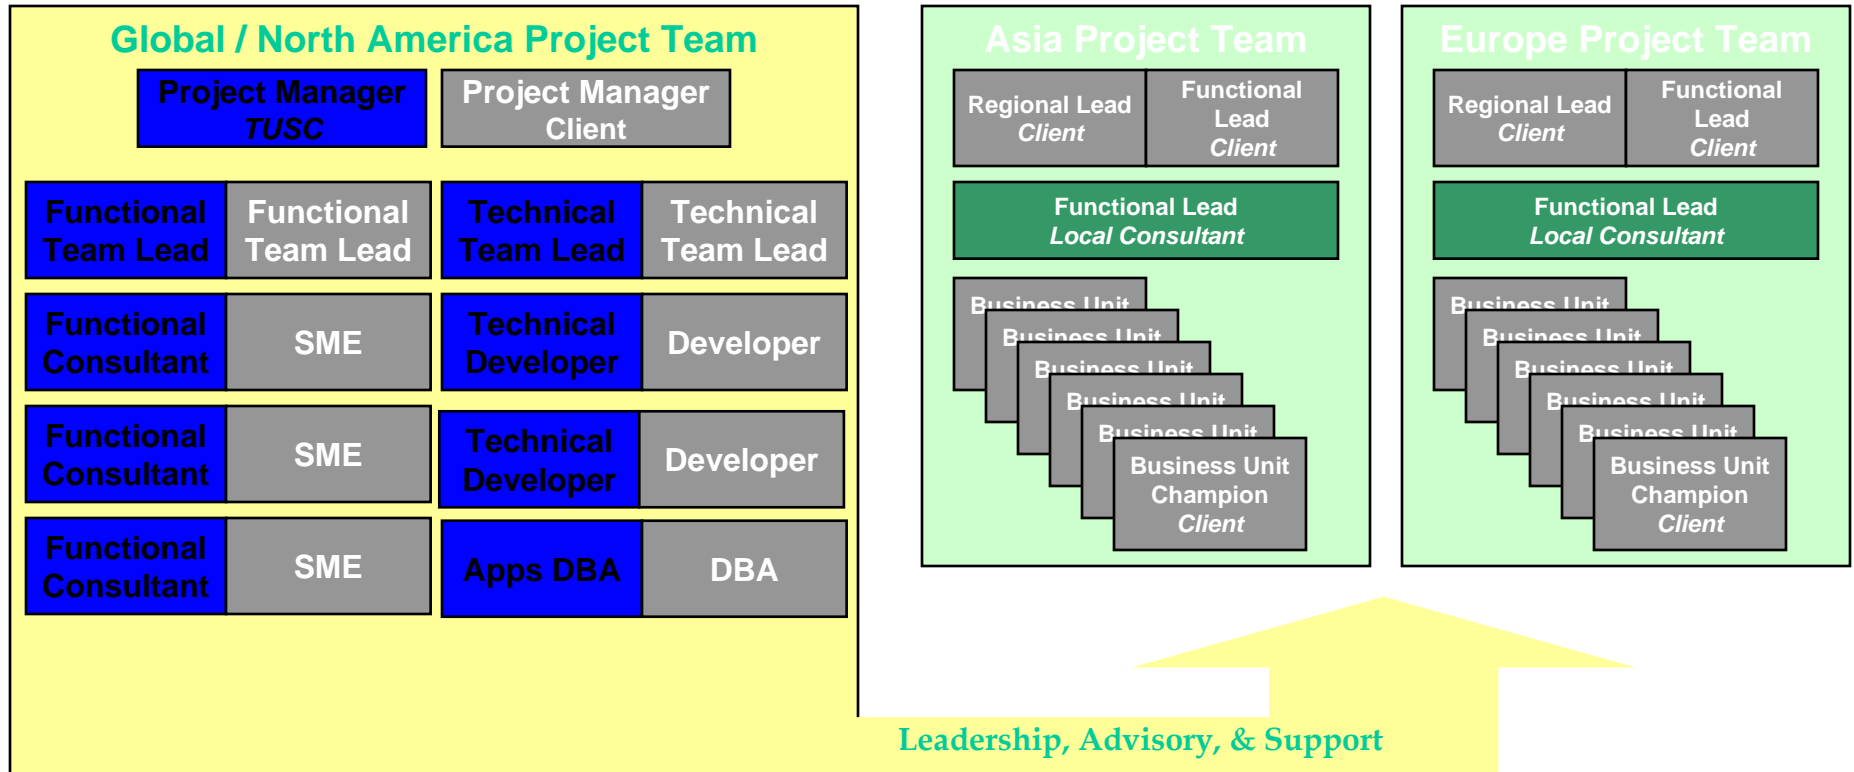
Global / North America Project Team

Project Manager
TUSC

Project Manager
Client

Functional Team Lead

Functional Team Lead

Technical Team Lead

Technical Team Lead

Functional Consultant

SME

Technical Developer

Developer

Functional Consultant

SME

Technical Developer

Developer

Functional Consultant

SME

Apps DBA

DBA

Asia Project Team

Regional Lead
Client

Functional Lead
Client

Functional Lead
Local Consultant

Business Unit

Business Unit

Business Unit

Business Unit

Business Unit

Business Unit Champion
Client

Europe Project Team

Regional Lead
Client

Functional Lead
Client

Functional Lead
Local Consultant

Business Unit

Business Unit

Business Unit

Business Unit

Business Unit

Business Unit Champion
Client

Leadership, Advisory, & Support